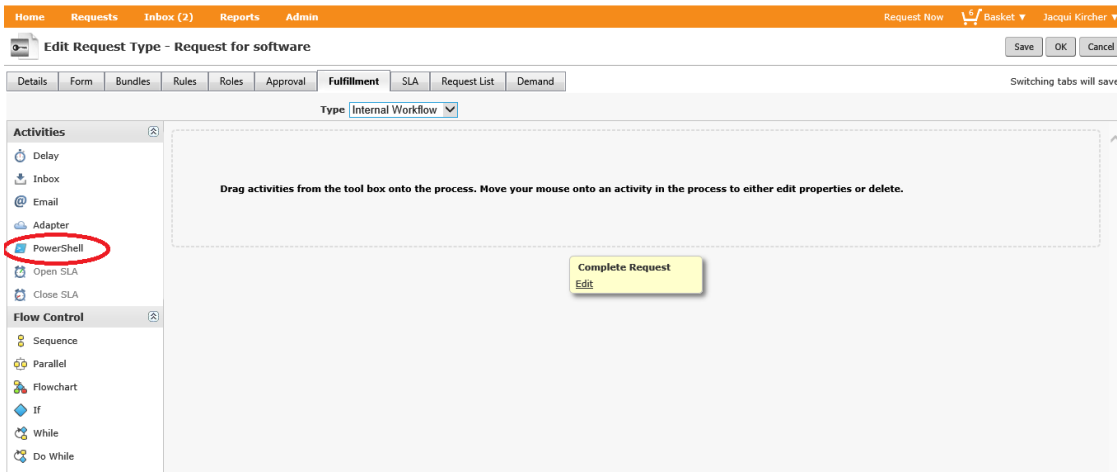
Home Requests Inbox (2) Reports Admin

Request Now 6 Basket ▼ Jacqui Kircher ▼

Edit Request Type - Request for software

Save OK Cancel

Details Form Bundles Rules Roles Approval Fulfillment SLA Request List Demand

Switching tabs will save

Type Internal Workflow

Activities

Delay
Inbox
Email
Adapter
PowerShell
Open SLA
Close SLA

Flow Control

Sequence
Parallel
Flowchart
If
While
Do While

Drag activities from the tool box onto the process. Move your mouse onto an activity in the process to either edit properties or delete.

Complete Request
Edit